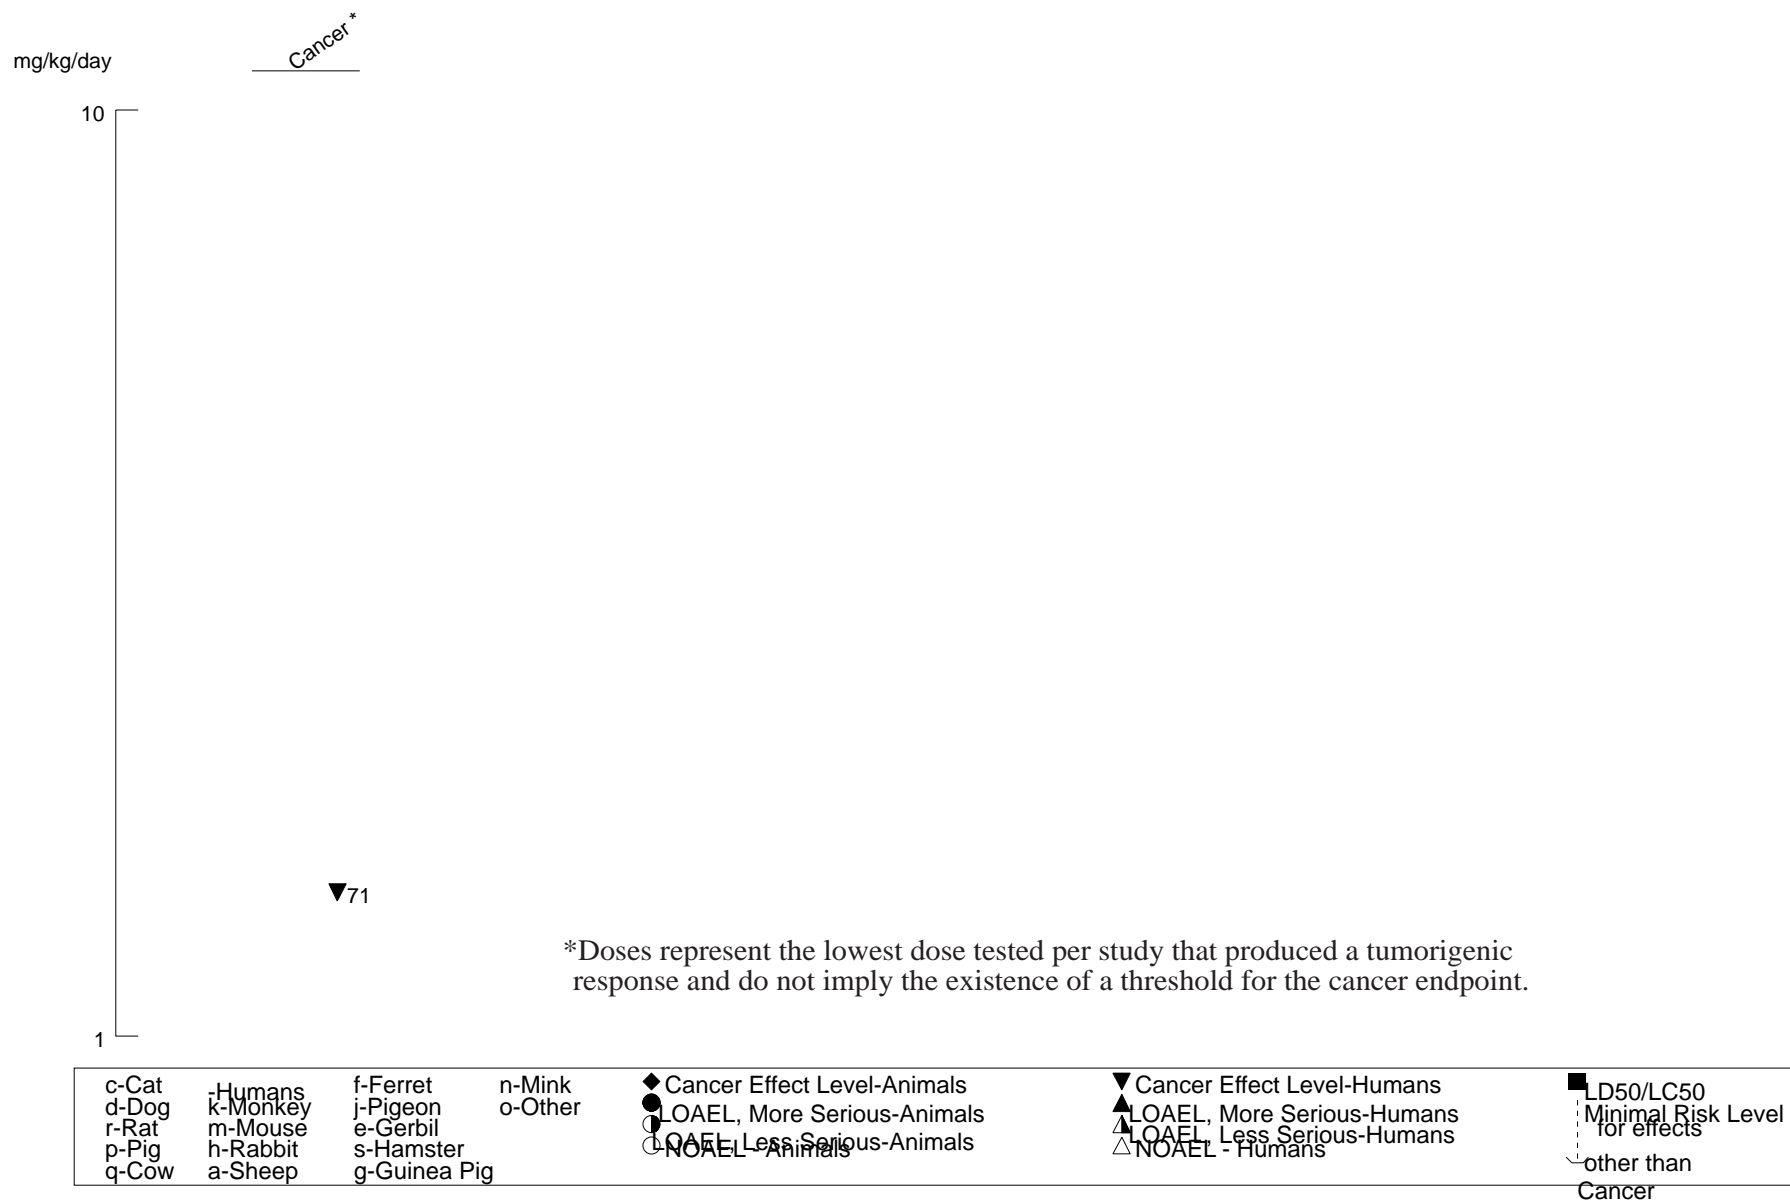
mg/kg/day

Cancer *

10

71

*Doses represent the lowest dose tested per study that produced a tumorigenic response and do not imply the existence of a threshold for the cancer endpoint.

1

c-Cat
d-Dog
r-Rat
p-Pig
q-Cow

-Humans
k-Monkey
m-Mouse
h-Rabbit
a-Sheep

f-Ferret
j-Pigeon
e-Gerbil
s-Hamster
g-Guinea Pig

n-Mink
o-Other

Cancer Effect Level-Animals
LOAEL, More Serious-Animals
LOAEL, Less Serious-Animals
NOAEL - Animals

Cancer Effect Level-Humans
LOAEL, More Serious-Humans
LOAEL, Less Serious-Humans
NOAEL - Humans

LD50/LC50
Minimal Risk Level for effects other than Cancer